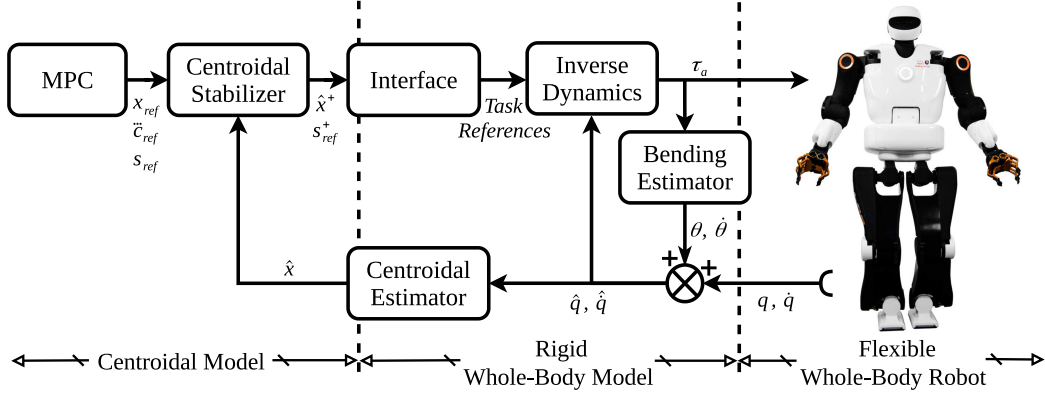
MPC

Centroidal Stabilizer

Interface

Inverse Dynamics

$\tau_a$

$x_{ref}$
$\ddot{c}_{ref}$
$s_{ref}$

$\hat{x}^+$
$s^+_{ref}$

Task References

Bending Estimator

$\theta, \dot{\theta}$

+
+

$\hat{x}$

Centroidal Estimator

$\hat{q}, \dot{\hat{q}}$

$q, \dot{q}$

Centroidal Model

Rigid
Whole-Body Model

Flexible
Whole-Body Robot